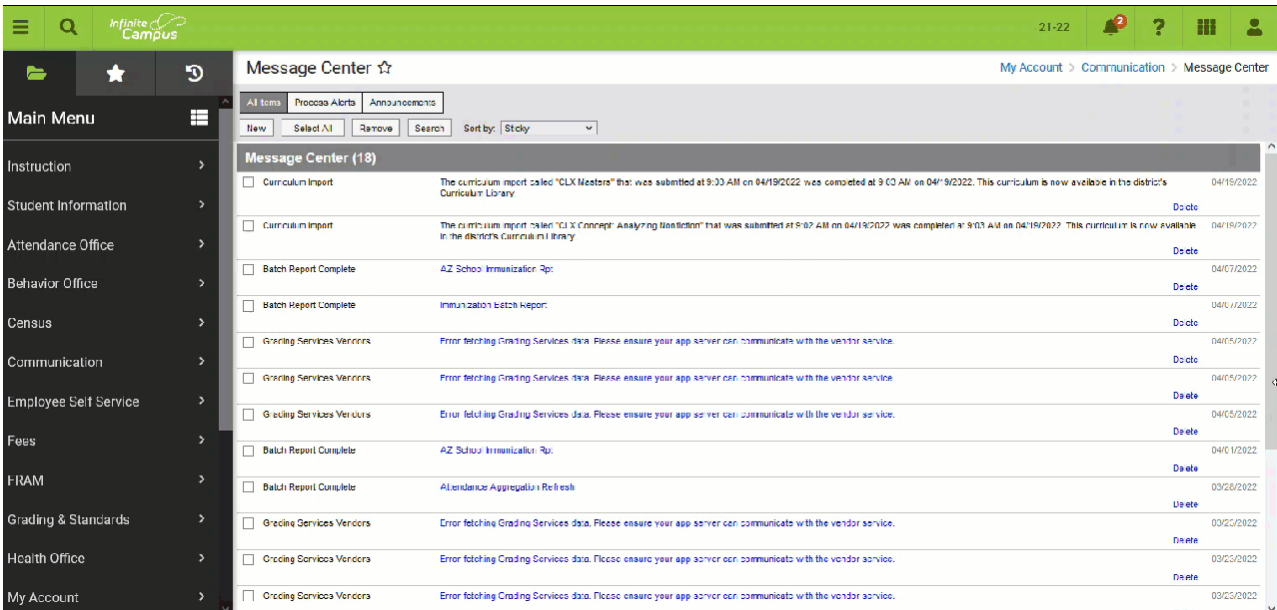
Infinite Campus

21-22

2

Main Menu

Instruction
Student Information
Attendance Office
Behavior Office
Census
Communication
Employee Self Service
Fees
FRAM
Grading & Standards
Health Office
My Account

Message Center

My Account > Communication > Message Center

All Items | Process Alerts | Announcements

New | Select All | Remove | Search | Sort by: Sticky

Message Center (18)

| | | | |
|---|---|---|---|
| Curriculum Import | The curriculum import called "CLX Masters" that was submitted at 9:03 AM on 04/19/2022 was completed at 9:03 AM on 04/19/2022. This curriculum is now available in the district's Curriculum Library. Delete | 04/19/2022 |
| Curriculum Import | The curriculum import called "CLX Concept: Analyzing Nonfiction" that was submitted at 9:02 AM on 04/19/2022 was completed at 9:03 AM on 04/19/2022. This curriculum is now available in the district's Curriculum Library. Delete | 04/19/2022 |
| Batch Report Complete | AZ School Immunization Rpt Delete | 04/07/2022 |
| Batch Report Complete | Immunization Batch Report Delete | 04/07/2022 |
| Grading Services Vendors | Error fetching Grading Services data. Please ensure your app server can communicate with the vendor service. Delete | 04/05/2022 |
| Grading Services Vendors | Error fetching Grading Services data. Please ensure your app server can communicate with the vendor service. Delete | 04/05/2022 |
| Grading Services Vendors | Error fetching Grading Services data. Please ensure your app server can communicate with the vendor service. Delete | 04/05/2022 |
| Batch Report Complete | AZ School Immunization Rpt Delete | 04/01/2022 |
| Batch Report Complete | Attendance Aggregation Refresh Delete | 03/28/2022 |
| Grading Services Vendors | Error fetching Grading Services data. Please ensure your app server can communicate with the vendor service. Delete | 03/23/2022 |
| Grading Services Vendors | Error fetching Grading Services data. Please ensure your app server can communicate with the vendor service. Delete | 03/23/2022 |
| Grading Services Vendors | Error fetching Grading Services data. Please ensure your app server can communicate with the vendor service. | 03/23/2022 |